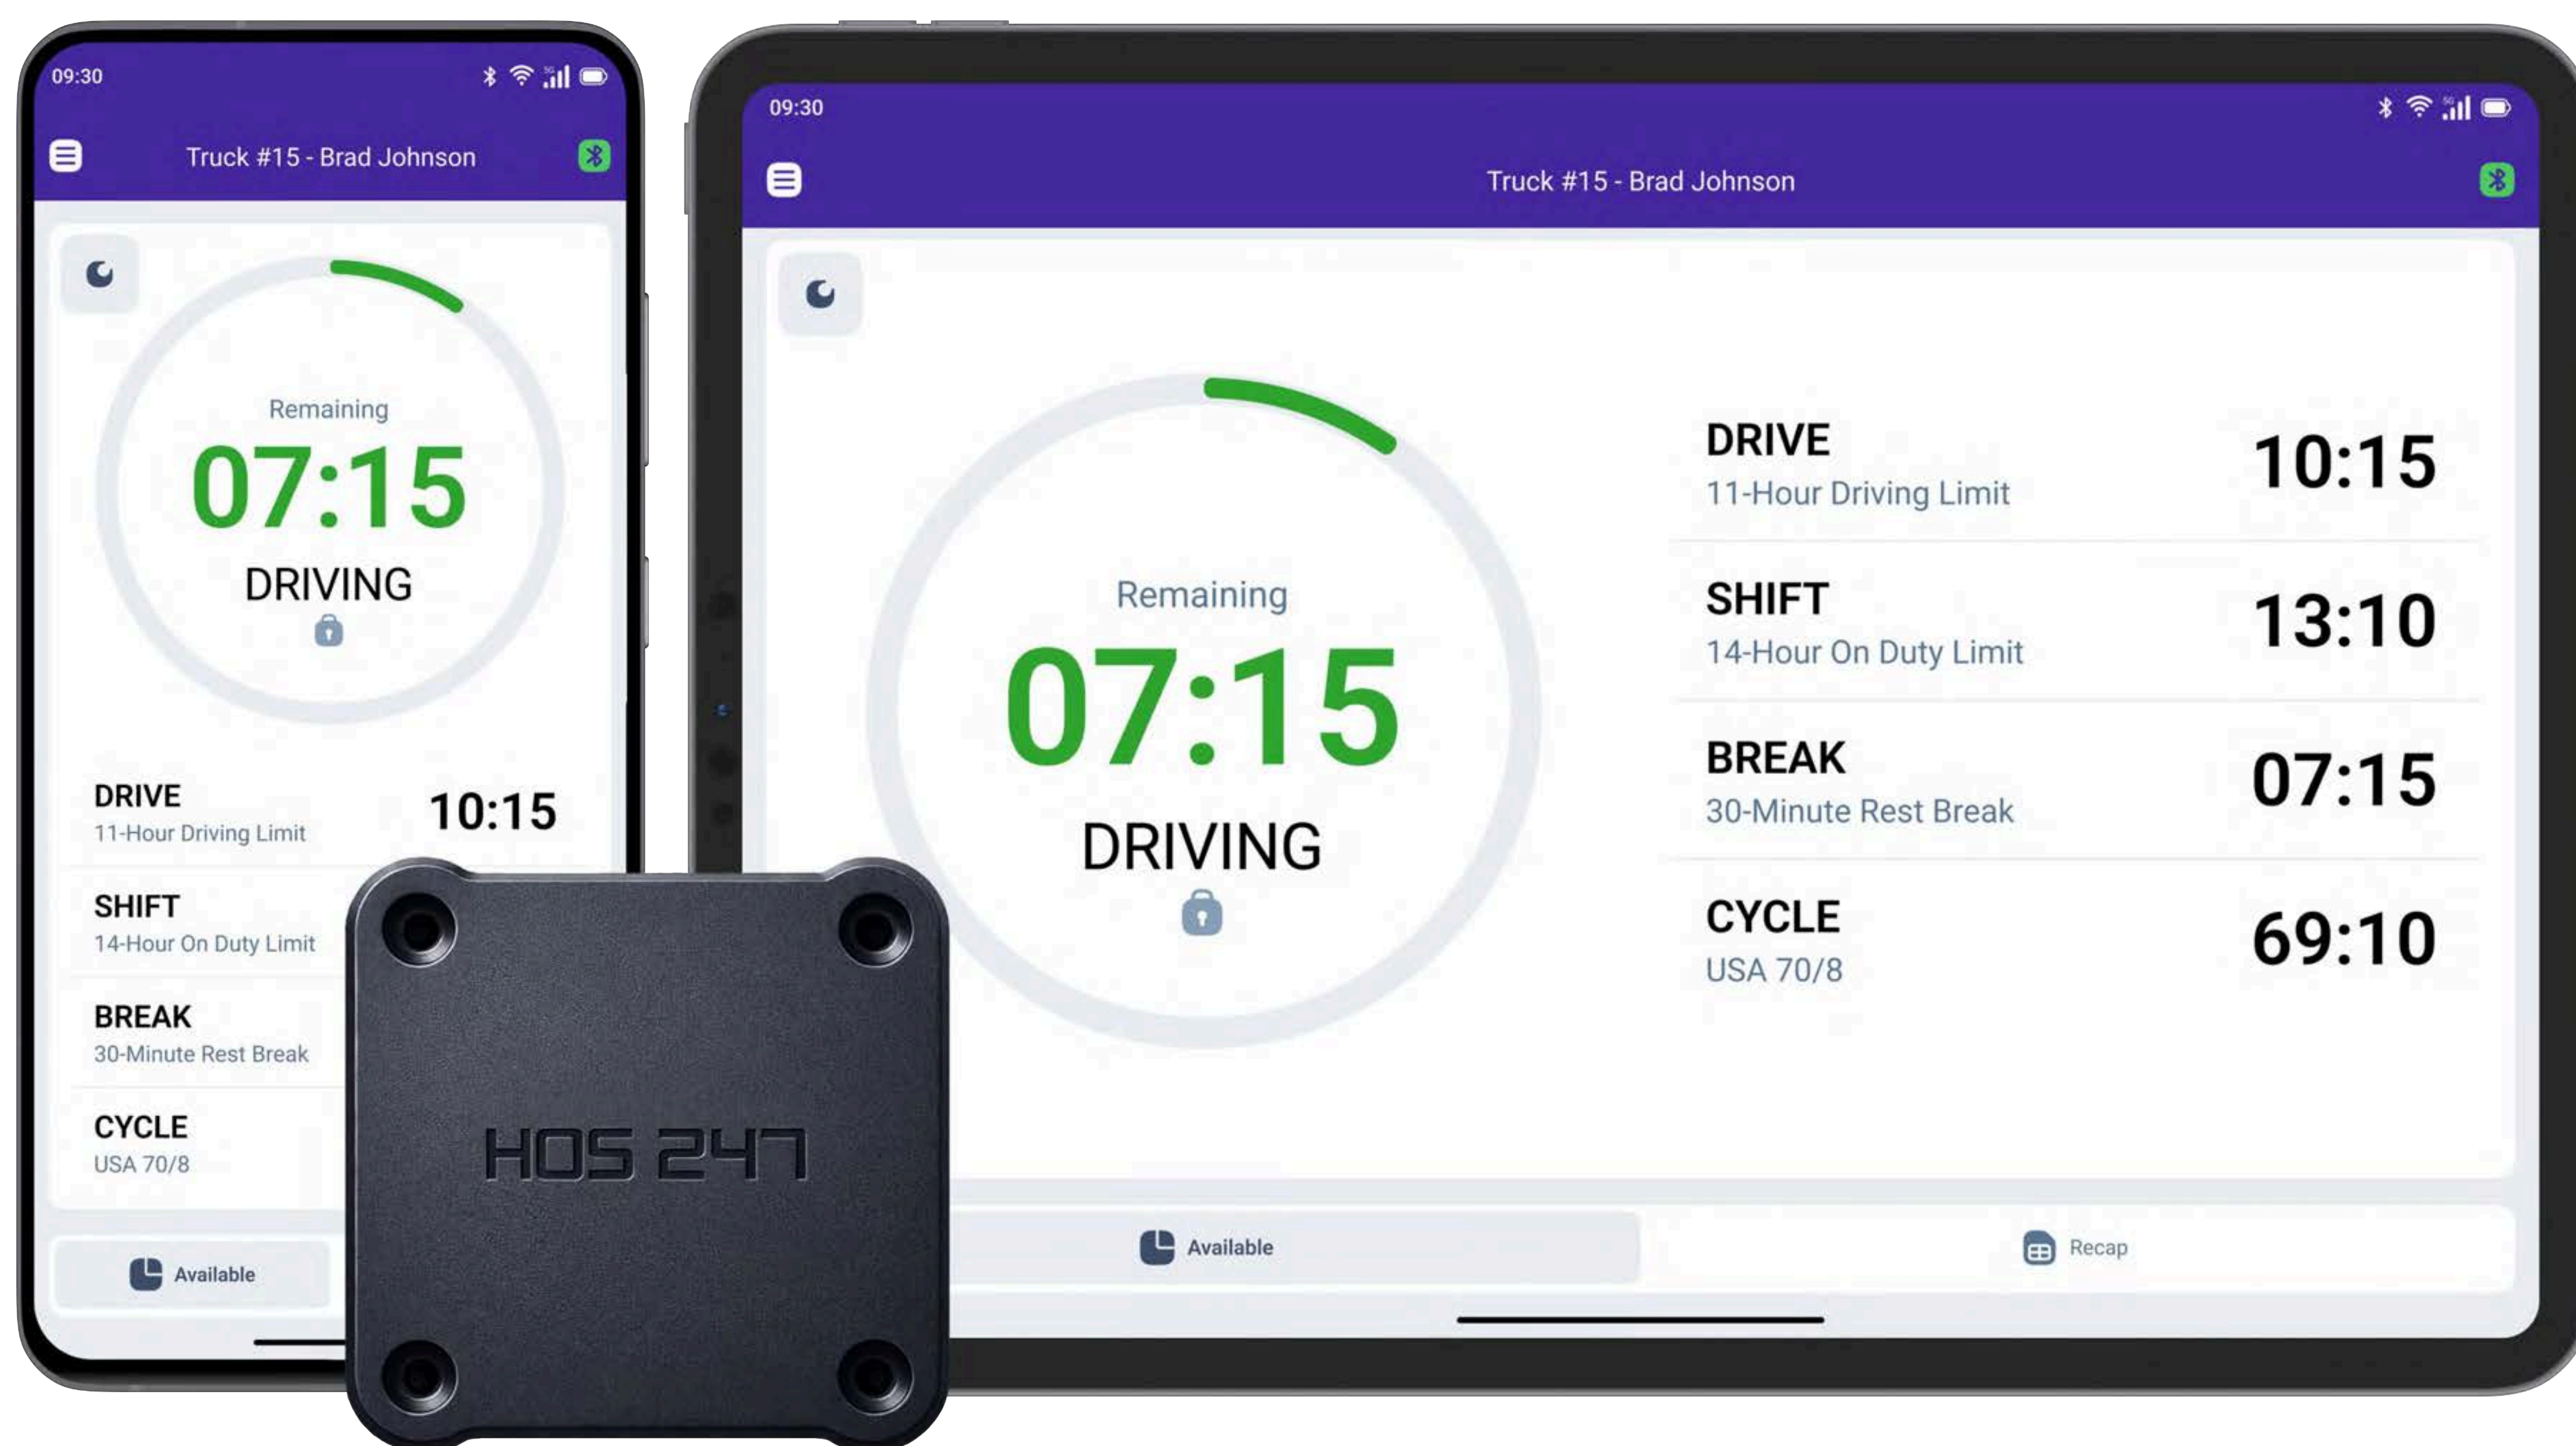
09:30

Truck #15 - Brad Johnson

Remaining

07:15

DRIVING

DRIVE
11-Hour Driving Limit
10:15

SHIFT
14-Hour On Duty Limit

BREAK
30-Minute Rest Break

CYCLE
USA 70/8

Available

HOS 247

09:30

Truck #15 - Brad Johnson

Remaining

07:15

DRIVING

DRIVE
11-Hour Driving Limit
10:15

SHIFT
14-Hour On Duty Limit
13:10

BREAK
30-Minute Rest Break
07:15

CYCLE
USA 70/8
69:10

Available

Recap